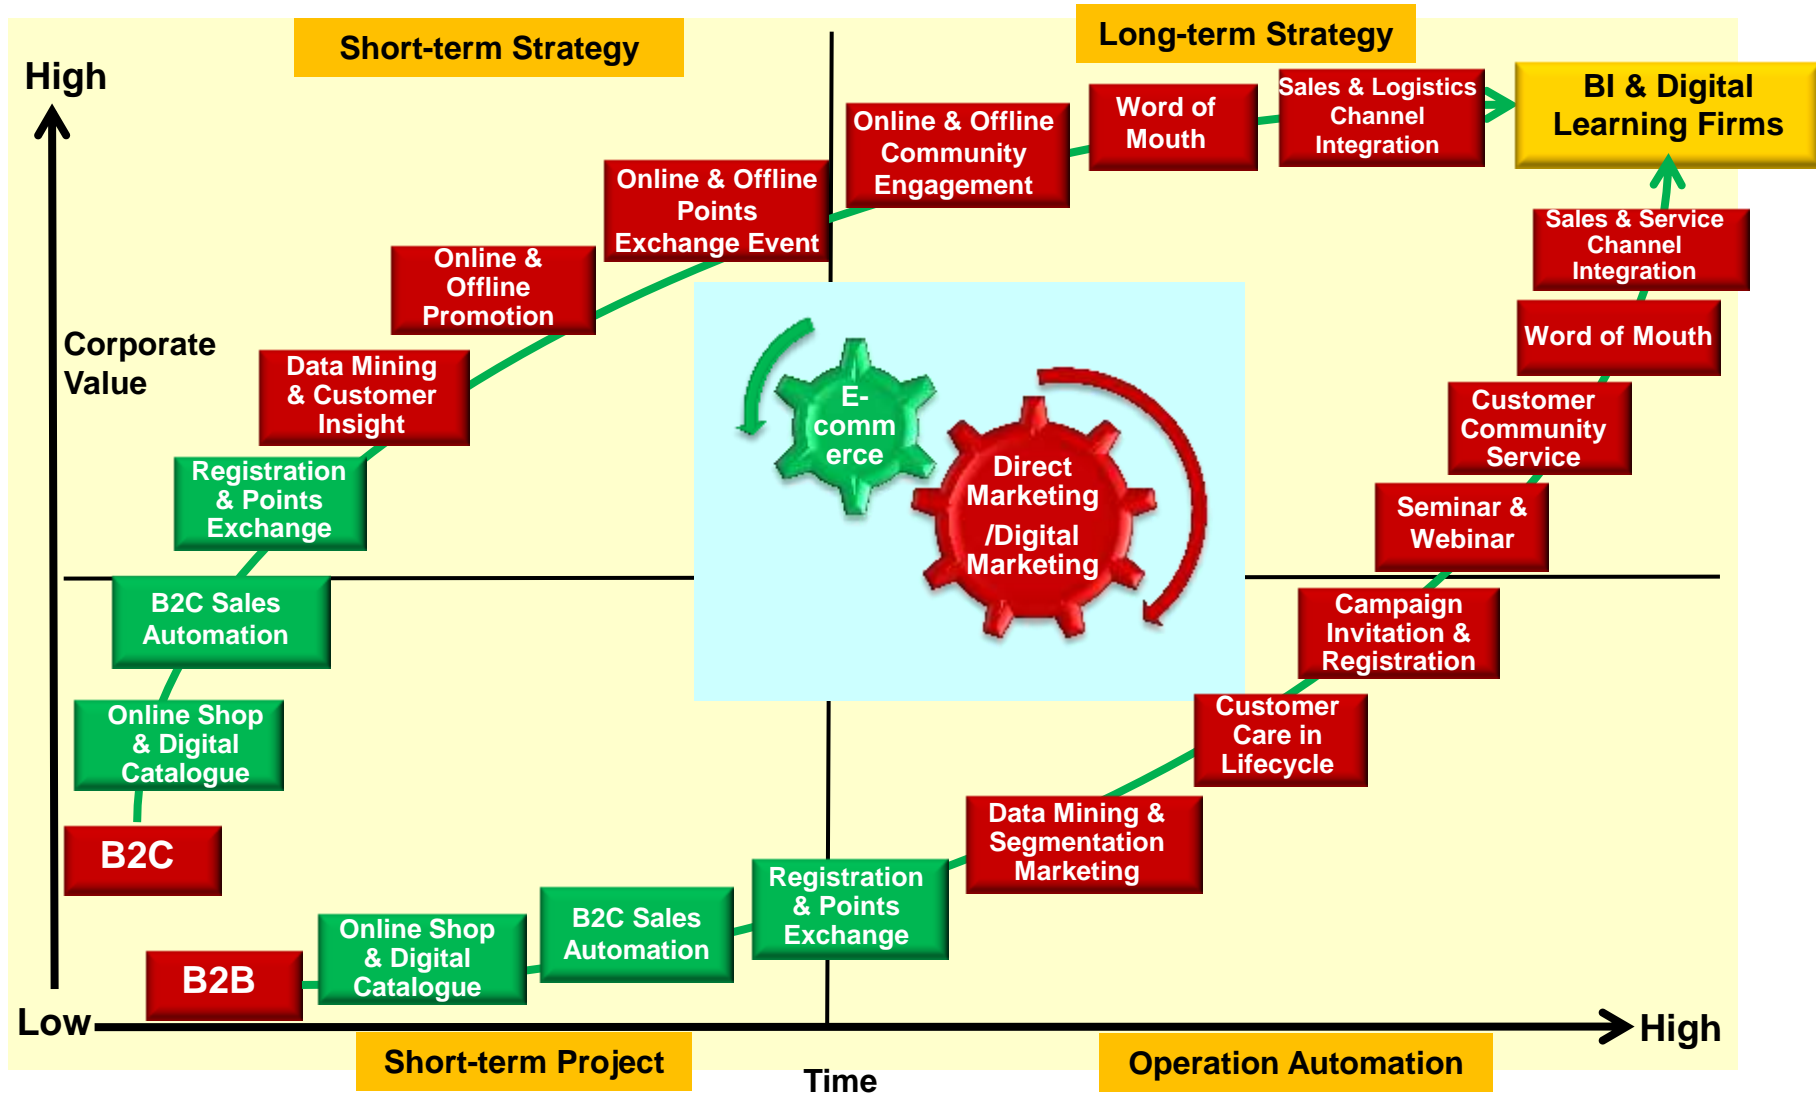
Short-term Strategy

Long-term Strategy

High

Corporate Value

Online & Offline Community Engagement

Word of Mouth

Sales & Logistics Channel Integration

BI & Digital Learning Firms

Online & Offline Points Exchange Event

Online & Offline Promotion

Data Mining & Customer Insight

Registration & Points Exchange

B2C Sales Automation

Online Shop & Digital Catalogue

B2C

E-comm erce

Direct Marketing /Digital Marketing

Sales & Service Channel Integration

Word of Mouth

Customer Community Service

Seminar & Webinar

Campaign Invitation & Registration

Customer Care in Lifecycle

Data Mining & Segmentation Marketing

Registration & Points Exchange

B2C Sales Automation

Online Shop & Digital Catalogue

B2B

Low

High

Short-term Project

Time

Operation Automation